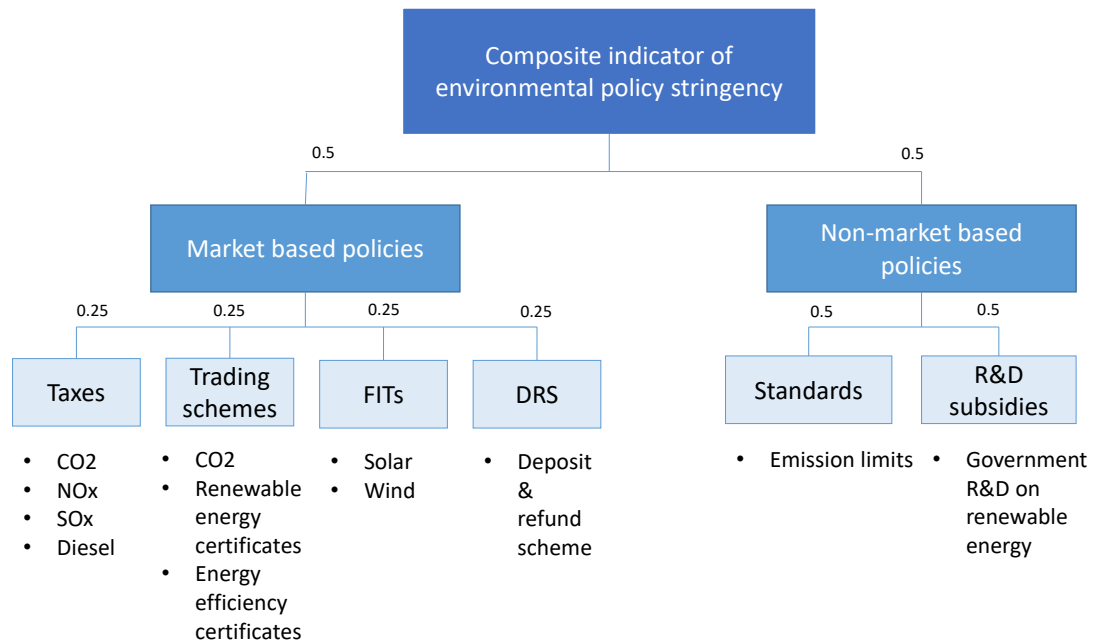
Composite indicator of environmental policy stringency

0.5

0.5

Market based policies

Non-market based policies

0.25

0.25

0.25

0.25

0.5

0.5

Taxes

Trading schemes

FITs

DRS

Standards

R&D subsidies

- CO2
- NOx
- SOx
- Diesel

- CO2
- Renewable energy certificates
- Energy efficiency certificates

- Solar
- Wind

- Deposit & refund scheme

- Emission limits

- Government R&D on renewable energy